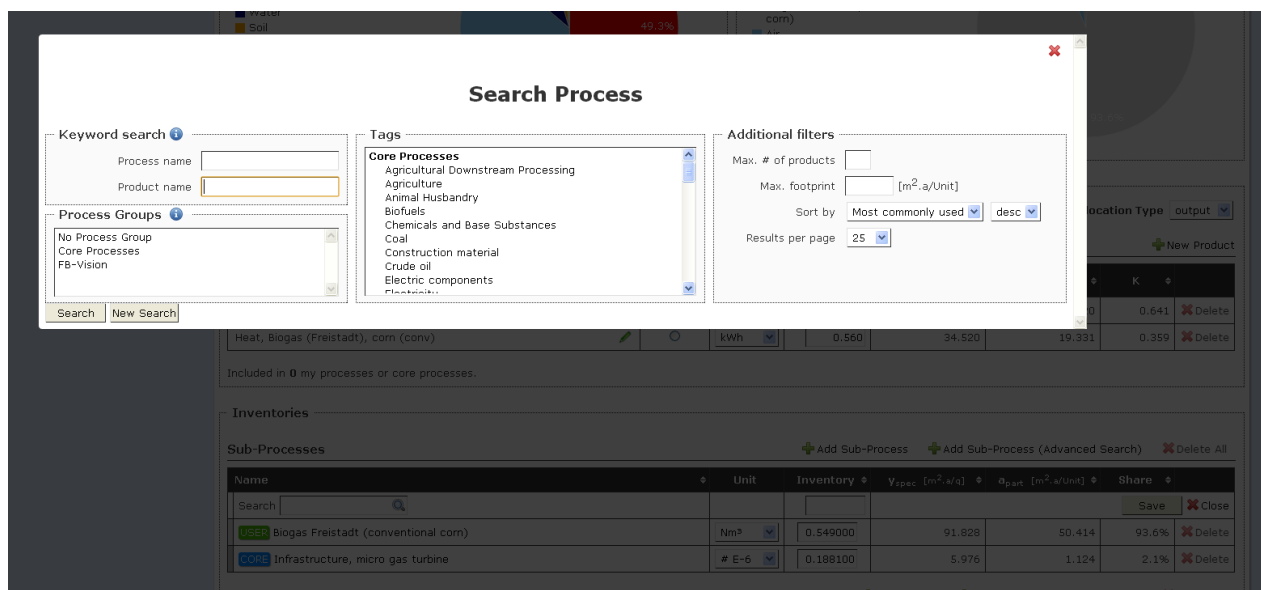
Water
Soil
49.3%
corn)

Search Process

Keyword search
Process name
Product name

Process Groups
No Process Group
Core Processes
FB-Vision

Search New Search

Tags
Core Processes
Agricultural Downstream Processing
Agriculture
Animal Husbandry
Biofuels
Chemicals and Base Substances
Coal
Construction material
Crude oil
Electric components
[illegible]

Additional filters
Max. # of products
Max. footprint [$m^2$.a/Unit]
Sort by Most commonly used desc
Results per page 25

location Type output
New Product
K
0.641 Delete
Heat, Biogas (Freistadt), corn (conv) kWh 0.560 34.520 19.331 0.359 Delete

Included in 0 my processes or core processes.

Inventories

Sub-Processes
Add Sub-Process Add Sub-Process (Advanced Search) Delete All

| Name | Unit | Inventory | $y_{spec}$ [$m^2$.a/q] | $a_{part}$ [$m^2$.a/Unit] | Share | |
|---|---|---|---|---|---|---|
| Search | | | | | Save | Close |
| USER Biogas Freistadt (conventional corn) | Nm³ | 0.549000 | 91.828 | 50.414 | 93.6% | Delete |
| CORE Infrastructure, micro gas turbine | # E-6 | 0.188100 | 5.976 | 1.124 | 2.1% | Delete |